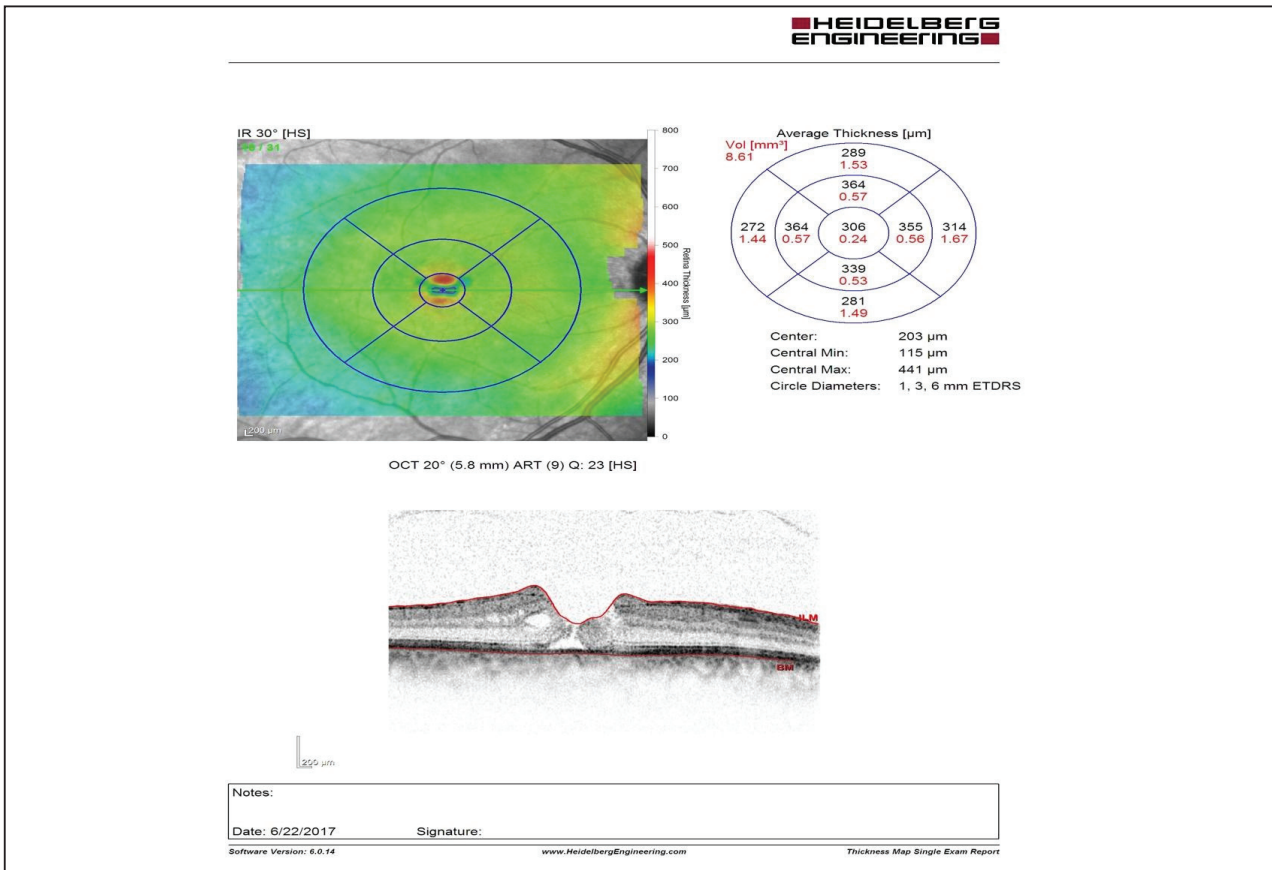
HEIDELBERG
ENGINEERING

IR 30° [HS]
16 / 31

800
700
600
500
400
300
200
100
0
Retina Thickness [µm]

200 µm

Average Thickness [µm]
Vol [mm³]
8.61

289
1.53

364
0.57

272
1.44

364
0.57

306
0.24

355
0.56

314
1.67

339
0.53

281
1.49

| | |
|---|---|
| Center: | 203 µm |
| Central Min: | 115 µm |
| Central Max: | 441 µm |
| Circle Diameters: | 1, 3, 6 mm ETDRS |

OCT 20° (5.8 mm) ART (9) Q: 23 [HS]

ILM
BM

200 µm

Notes:

Date: 6/22/2017 Signature:

Software Version: 6.0.14 www.HeidelbergEngineering.com Thickness Map Single Exam Report